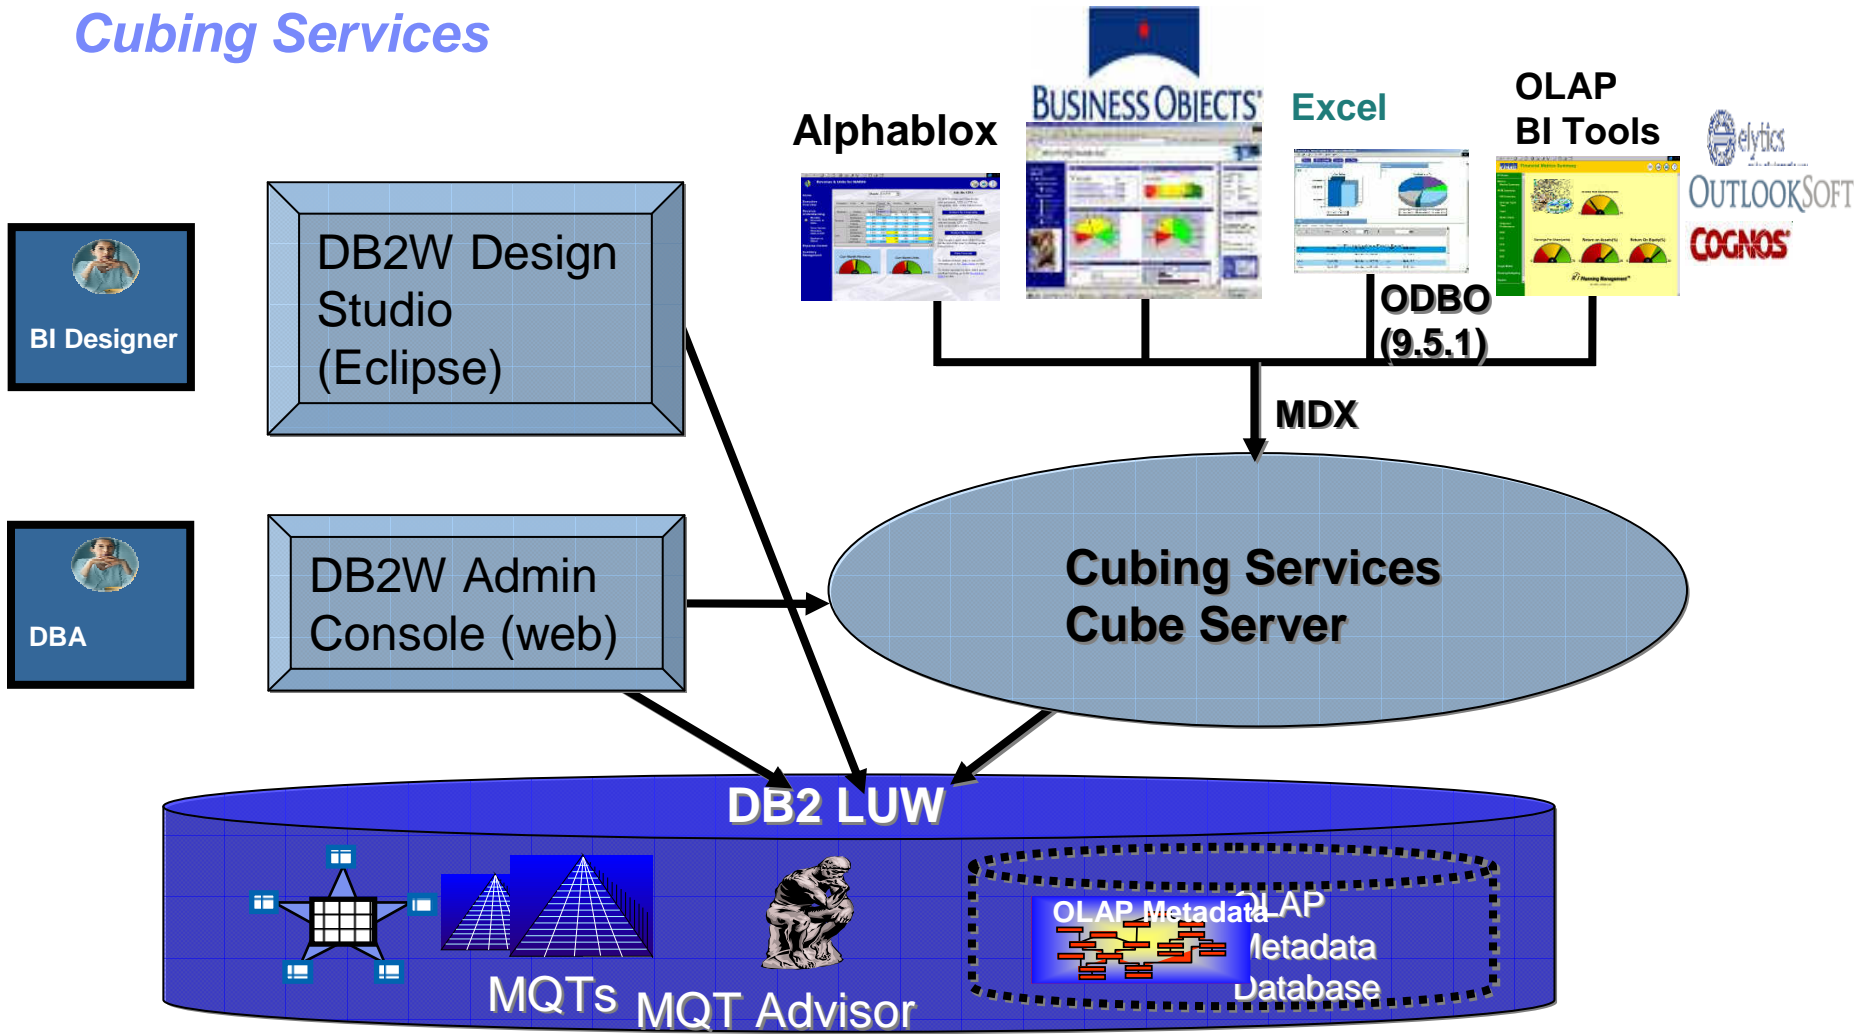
Cubing Services

Alphablox

BUSINESS OBJECTS

Excel

OLAP
BI Tools

elytics

OUTLOOKSOFT

COGNOS

ODBO
(9.5.1)

MDX

BI Designer

DB2W Design Studio (Eclipse)

DBA

DB2W Admin Console (web)

Cubing Services
Cube Server

DB2 LUW

MQTs

MQT Advisor

OLAP Metadata

OLAP
Metadata
Database